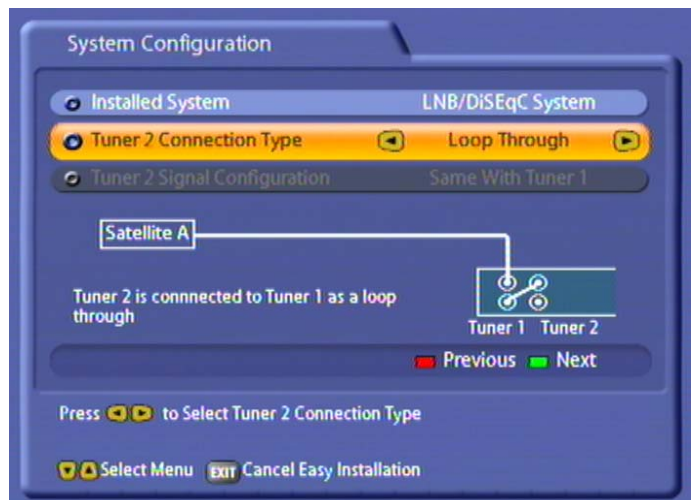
System Configuration

Installed System LNB/DiSEqC System

Tuner 2 Connection Type Loop Through

Tuner 2 Signal Configuration Same With Tuner 1

Satellite A

Tuner 2 is connnected to Tuner 1 as a loop through

Tuner 1 Tuner 2

Previous Next

Press to Select Tuner 2 Connection Type

Select Menu EXIT Cancel Easy Installation